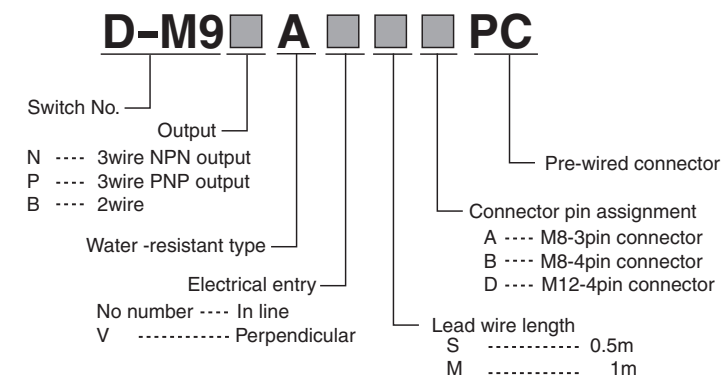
D-M9 A PC

Switch No.

Output

N ---- 3wire NPN output
P ---- 3wire PNP output
B ---- 2wire

Water -resistant type

Electrical entry

No number ---- In line
V ------------ Perpendicular

Pre-wired connector

Connector pin assignment
A ---- M8-3pin connector
B ---- M8-4pin connector
D ---- M12-4pin connector

Lead wire length
S ------------ 0.5m
M ------------ 1m